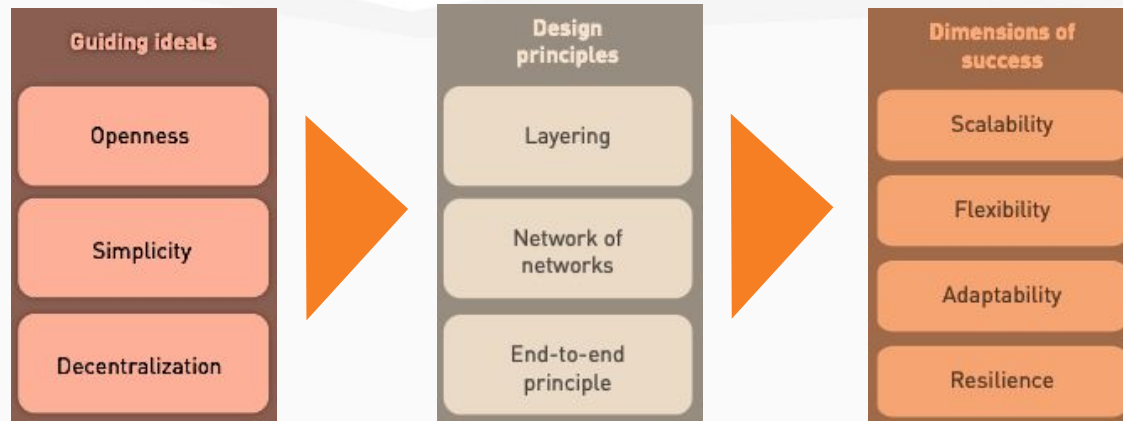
Guiding ideals

Openness

Simplicity

Decentralization

Design principles

Layering

Network of networks

End-to-end principle

Dimensions of success

Scalability

Flexibility

Adaptability

Resilience